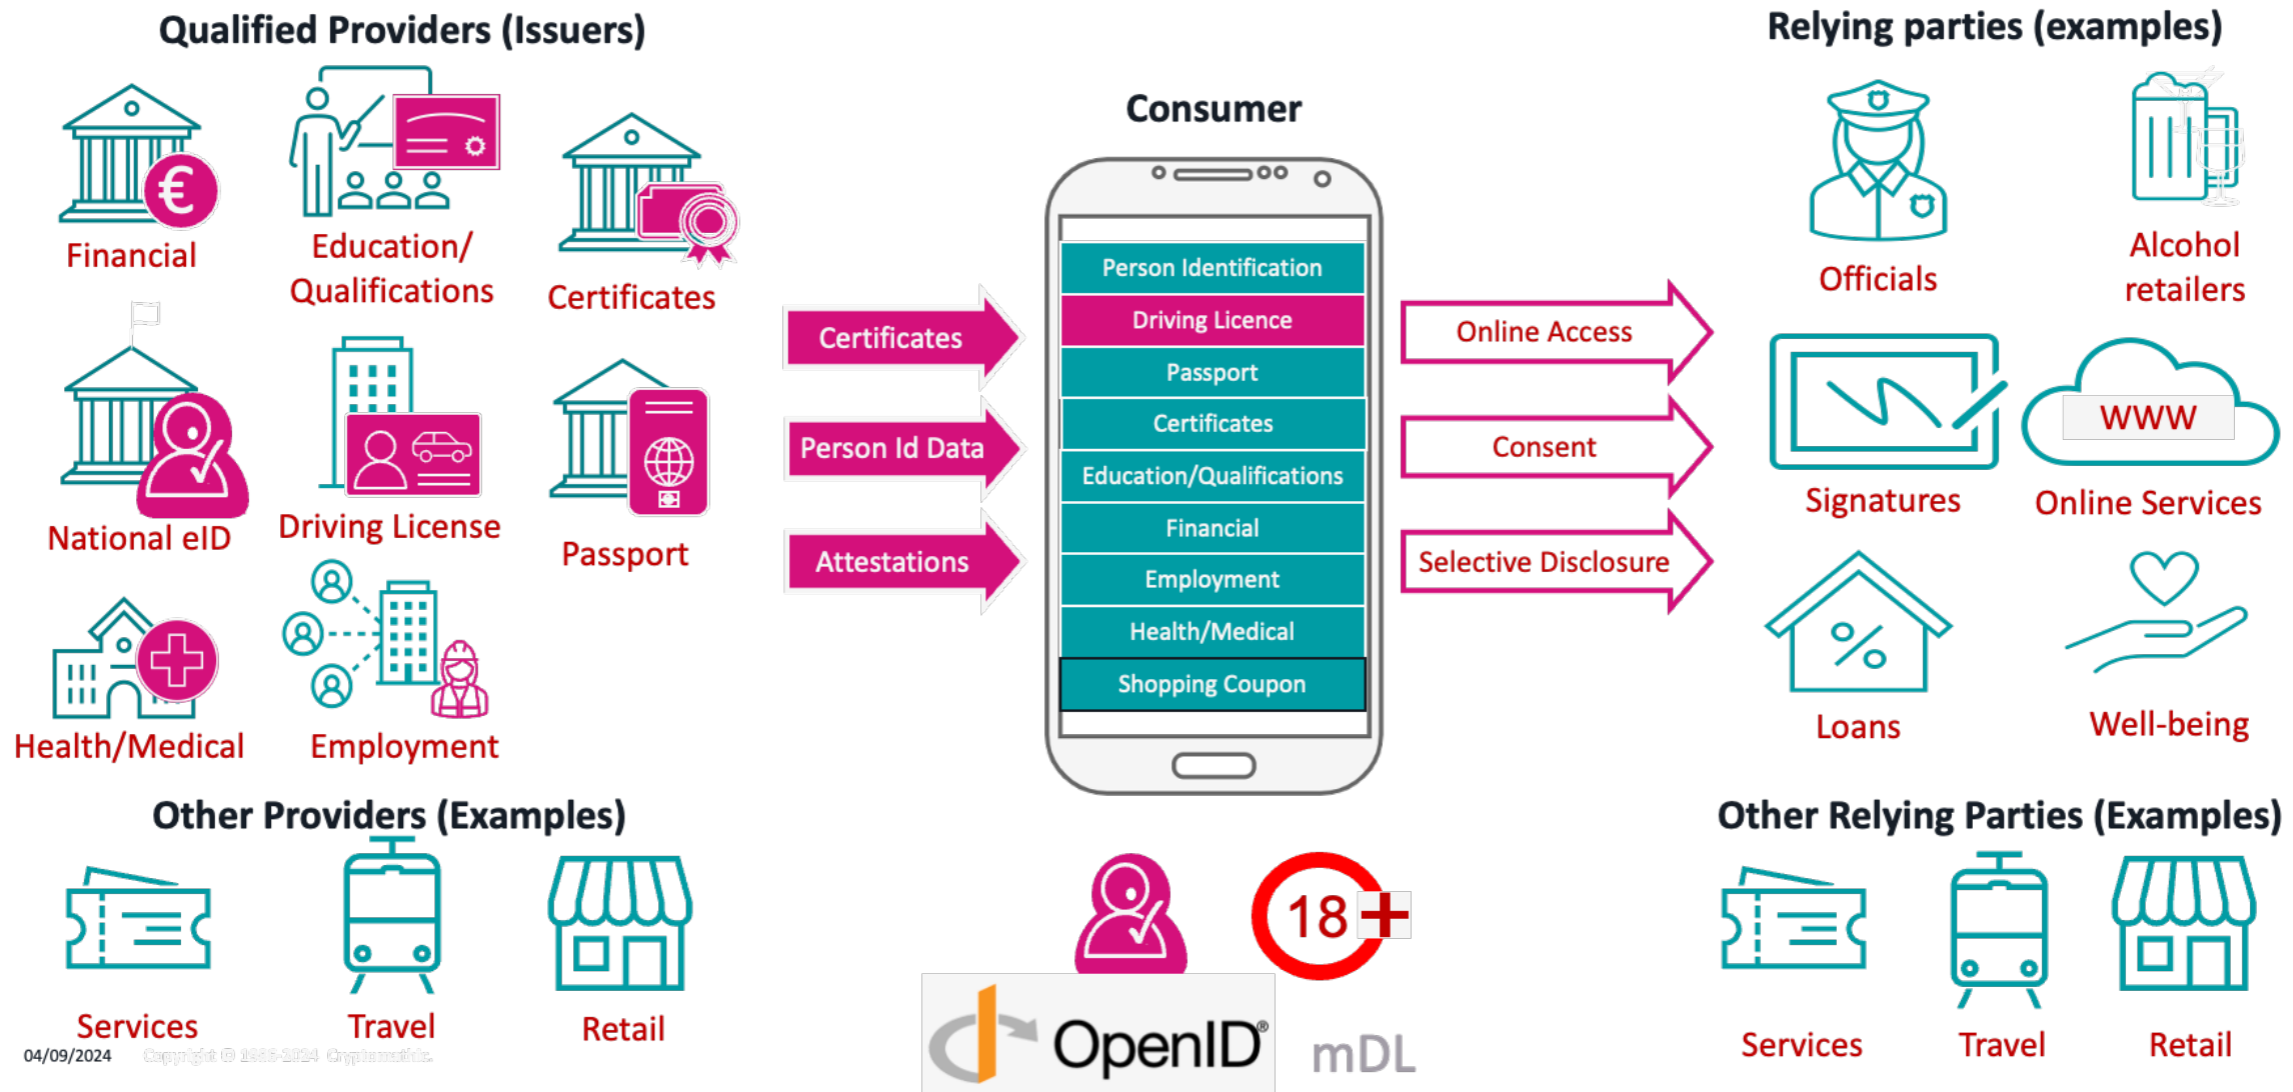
Qualified Providers (Issuers)

Financial

Education/ Qualifications

Certificates

National eID

Driving License

Passport

Health/Medical

Employment

Certificates

Person Id Data

Attestations

Consumer

Person Identification
Driving Licence
Passport
Certificates
Education/Qualifications
Financial
Employment
Health/Medical
Shopping Coupon

Online Access

Consent

Selective Disclosure

Relying parties (examples)

Officials

Alcohol retailers

Signatures

WWW

Online Services

Loans

Well-being

Other Providers (Examples)

Services

Travel

Retail

18+

OpenID®

mDL

Other Relying Parties (Examples)

Services

Travel

Retail

04/09/2024 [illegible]